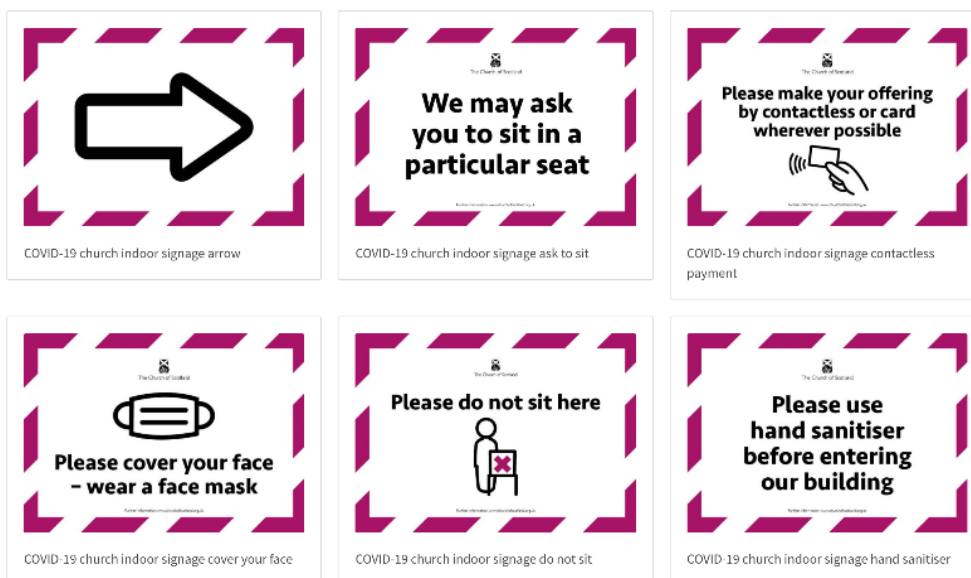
COVID-19 church indoor signage arrow

The Church of Scotland

We may ask you to sit in a particular seat

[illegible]

COVID-19 church indoor signage ask to sit

The Church of Scotland

Please make your offering by contactless or card wherever possible

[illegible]

COVID-19 church indoor signage contactless payment

The Church of Scotland

Please cover your face – wear a face mask

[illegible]

COVID-19 church indoor signage cover your face

The Church of Scotland

Please do not sit here

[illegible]

COVID-19 church indoor signage do not sit

The Church of Scotland

Please use hand sanitiser before entering our building

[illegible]

COVID-19 church indoor signage hand sanitiser